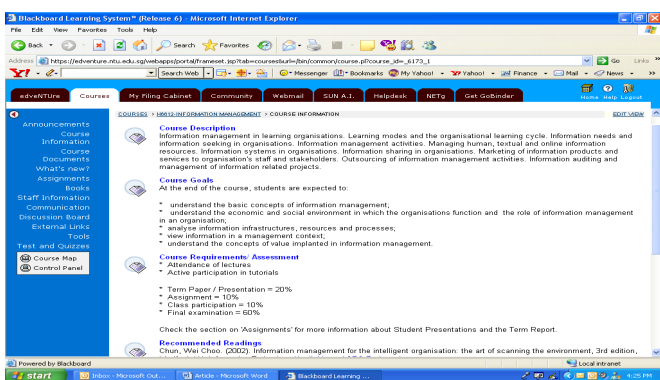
Blackboard Learning System™ (Release 6) - Microsoft Internet Explorer

File Edit View Favorites Tools Help

Back Search Favorites

Address https://adventure.ntu.edu.sg/webapps/portal/frameset.jsp?tab=courses&url=/bin/common/course.pl?course_id=_6173_1 Go Links

Search Web Messenger Bookmarks My Yahoo! Yahoo! Finance Mail News

edveNTUre Courses My Filing Cabinet Community Webmail SUN A.I. Helpdesk NETg Get GoBinder Home Help Logout

Announcements
Course Information
Course Documents
What's new?
Assignments
Books
Staff Information
Communication
Discussion Board
External Links
Tools
Test and Quizzes
Course Map
Control Panel

COURSES > H6612-INFORMATION MANAGEMENT > COURSE INFORMATION EDIT VIEW

Course Description
Information management in learning organisations. Learning modes and the organisational learning cycle. Information needs and information seeking in organisations. Information management activities. Managing human, textual and online information resources. Information systems in organisations. Information sharing in organisations. Marketing of information products and services to organisation's staff and stakeholders. Outsourcing of information management activities. Information auditing and management of information related projects.

Course Goals
At the end of the course, students are expected to:

* understand the basic concepts of information management;
* understand the economic and social environment in which the organisations function and the role of information management in an organisation;
* analyse information infrastructures, resources and processes;
* view information in a management context;
* understand the concepts of value implanted in information management.

Course Requirements/ Assessment
* Attendance of lectures
* Active participation in tutorials

* Term Paper / Presentation = 20%
* Assignment = 10%
* Class participation = 10%
* Final examination = 60%

Check the section on 'Assignments' for more information about Student Presentations and the Term Report.

Recommended Readings
Chun, Wei Choo. (2002). Information management for the intelligent organisation: the art of scanning the environment, 3rd edition,

Powered by Blackboard Local intranet

start Inbox - Microsoft Out... Article - Microsoft Word Blackboard Learning ... 4:25 PM